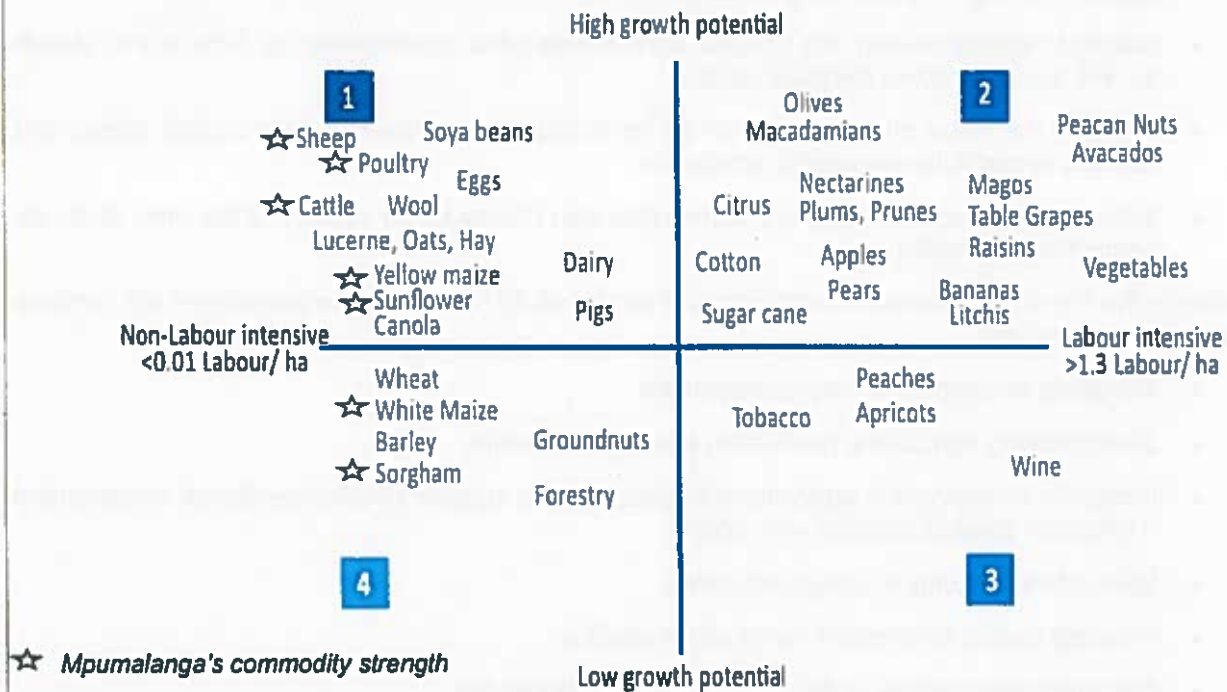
High growth potential

1

☆Sheep Soya beans
☆Poultry
Eggs
☆Cattle Wool
Lucerne, Oats, Hay
☆Yellow maize
☆Sunflower
Canola
Dairy
Pigs

2

Olives
Macadamians
Peacan Nuts
Avacados
Nectarines
Plums, Prunes
Citrus
Magos
Table Grapes
Raisins
Cotton
Apples
Pears
Vegetables
Bananas
Litchis
Sugar cane

Non-Labour intensive <0.01 Labour/ ha

Labour intensive >1.3 Labour/ ha

Wheat
☆White Maize
Barley
Groundnuts
☆Sorgham
Forestry

Peaches
Apricots
Tobacco
Wine

4

3

☆ Mpumalanga's commodity strength

Low growth potential